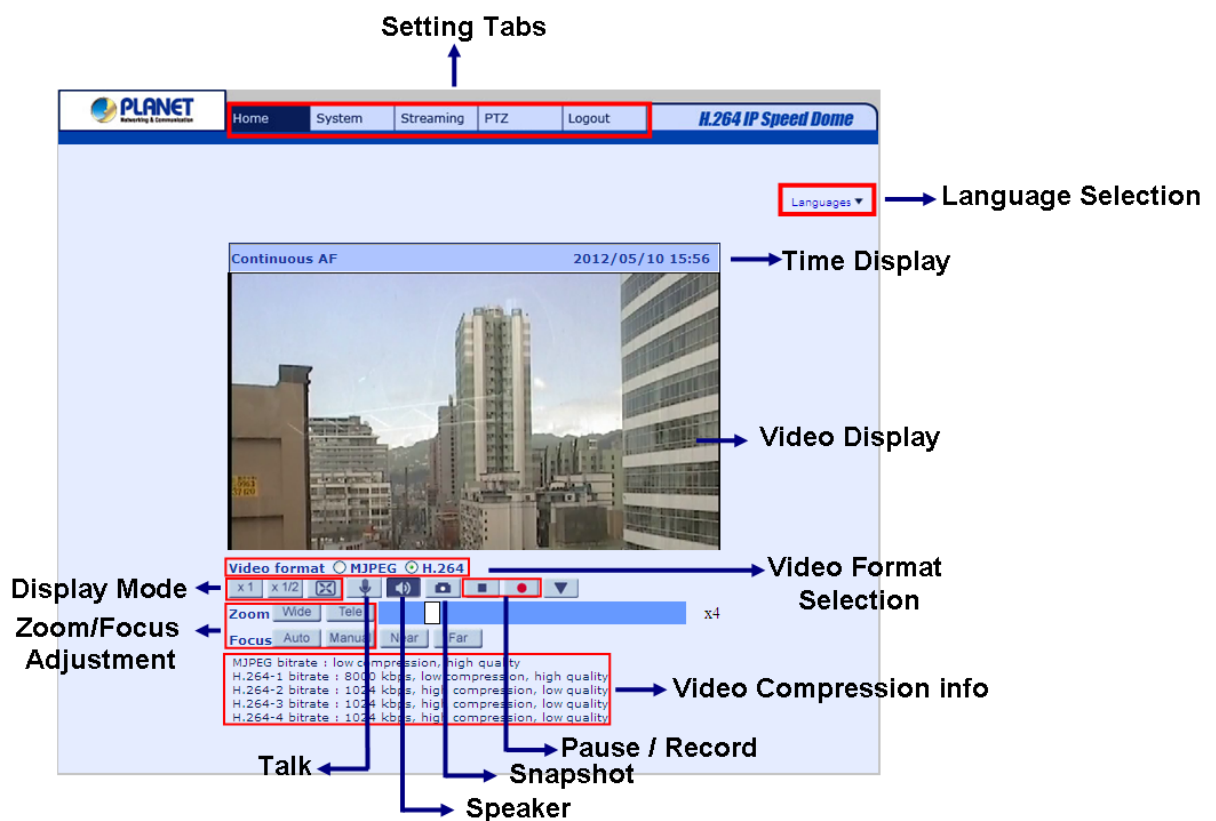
Setting Tabs

PLANET
Networking & Communication

Home | System | Streaming | PTZ | Logout

H.264 IP Speed Dome

Languages ▼

Language Selection

Continuous AF 2012/05/10 15:56

Time Display

Video Display

Video format ○ MJPEG ⊙ H.264

Video Format Selection

Display Mode

x 1 x 1/2

Zoom Wide Tele

x4

Focus Auto Manual Near Far

Zoom/Focus Adjustment

MJPEG bitrate : low compression, high quality
H.264-1 bitrate : 8000 kbps, low compression, high quality
H.264-2 bitrate : 1024 kbps, high compression, low quality
H.264-3 bitrate : 1024 kbps, high compression, low quality
H.264-4 bitrate : 1024 kbps, high compression, low quality

Video Compression info

Pause / Record

Talk

Snapshot

Speaker